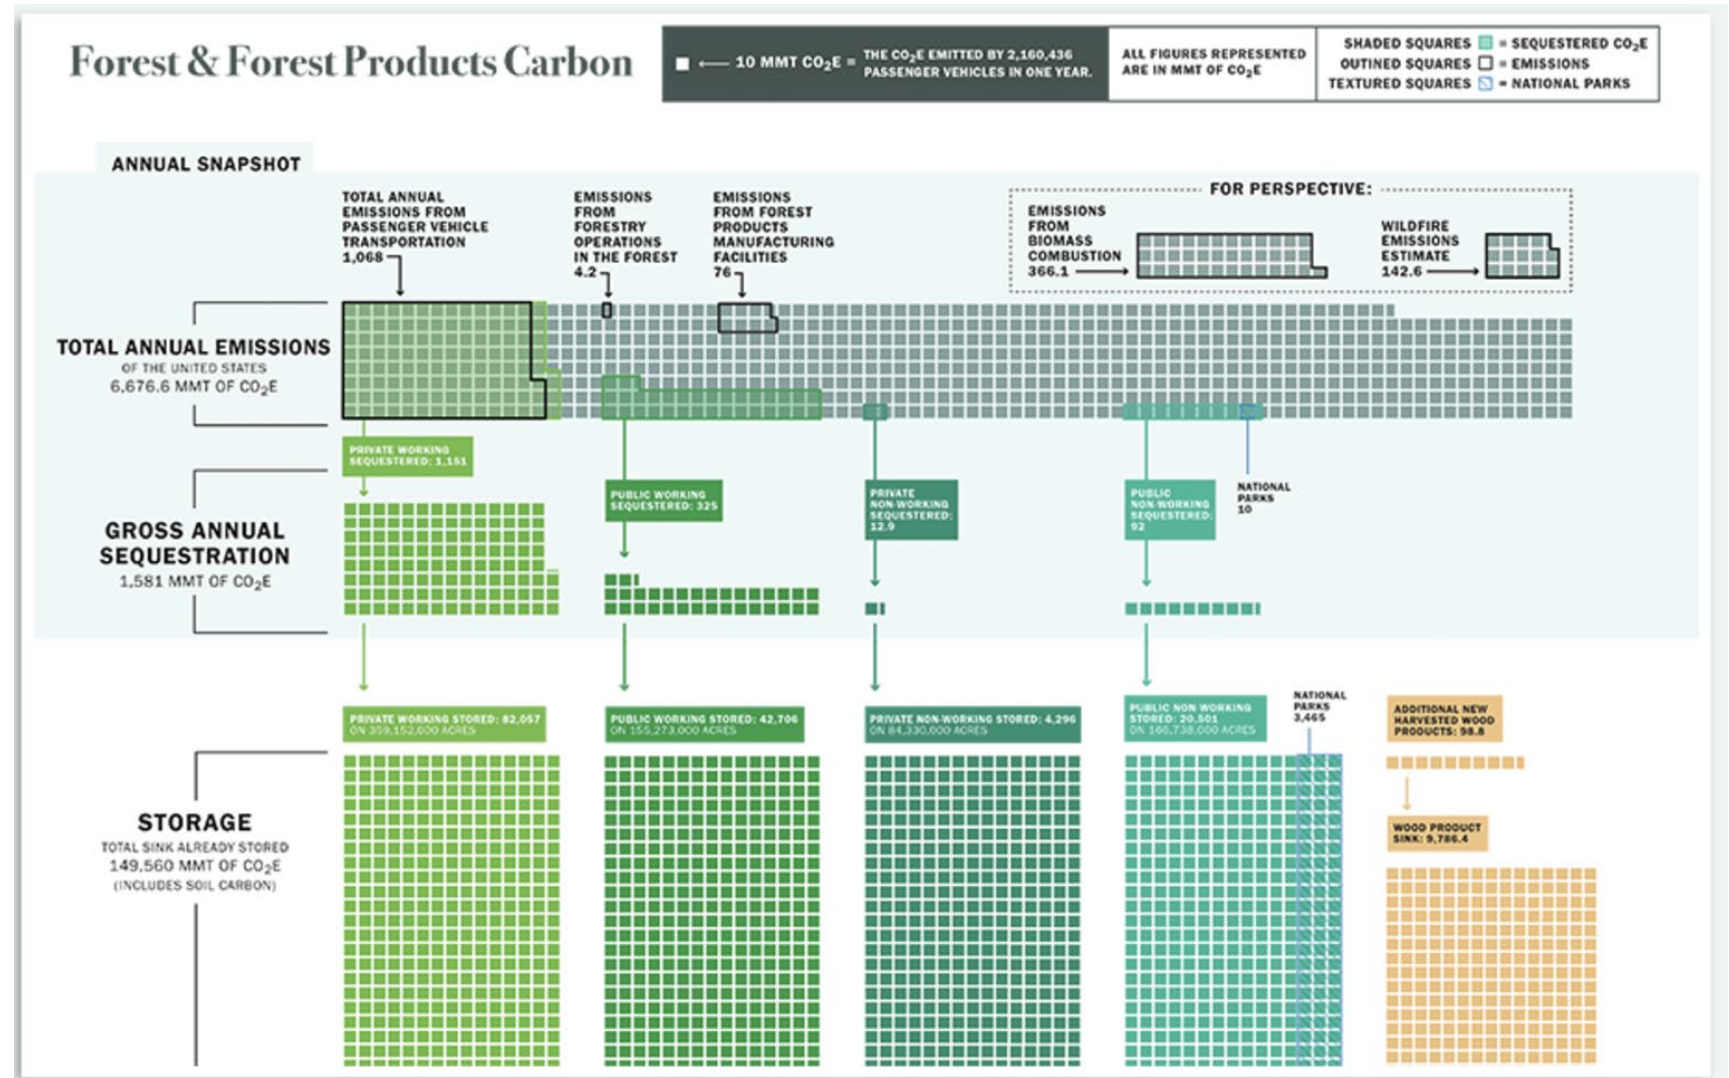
Forest & Forest Products Carbon

■ ⟵ 10 MMT $CO_2E$ = THE $CO_2E$ EMITTED BY 2,160,436 PASSENGER VEHICLES IN ONE YEAR.

ALL FIGURES REPRESENTED ARE IN MMT OF $CO_2E$

SHADED SQUARES = SEQUESTERED $CO_2E$
OUTLINED SQUARES = EMISSIONS
TEXTURED SQUARES = NATIONAL PARKS

ANNUAL SNAPSHOT

TOTAL ANNUAL EMISSIONS FROM PASSENGER VEHICLE TRANSPORTATION 1,068

EMISSIONS FROM FORESTRY OPERATIONS IN THE FOREST 4.2

EMISSIONS FROM FOREST PRODUCTS MANUFACTURING FACILITIES 76

FOR PERSPECTIVE:

EMISSIONS FROM BIOMASS COMBUSTION 366.1

WILDFIRE EMISSIONS ESTIMATE 142.6

TOTAL ANNUAL EMISSIONS
OF THE UNITED STATES
6,676.6 MMT OF $CO_2E$

PRIVATE WORKING SEQUESTERED: 1,151

PUBLIC WORKING SEQUESTERED: 325

PRIVATE NON WORKING SEQUESTERED: 12.9

PUBLIC NON WORKING SEQUESTERED: 92

NATIONAL PARKS 10

GROSS ANNUAL SEQUESTRATION
1,581 MMT OF $CO_2E$

PRIVATE WORKING STORED: 82,057
ON 359,152,000 ACRES

PUBLIC WORKING STORED: 42,706
ON 155,273,000 ACRES

PRIVATE NON-WORKING STORED: 4,296
ON 84,330,000 ACRES

PUBLIC NON WORKING STORED: 20,501
ON 166,738,000 ACRES

NATIONAL PARKS 3,465

ADDITIONAL NEW HARVESTED WOOD PRODUCTS: 98.8

WOOD PRODUCT SINK: 9,786.4

STORAGE
TOTAL SINK ALREADY STORED
149,560 MMT OF $CO_2E$
(INCLUDES SOIL CARBON)